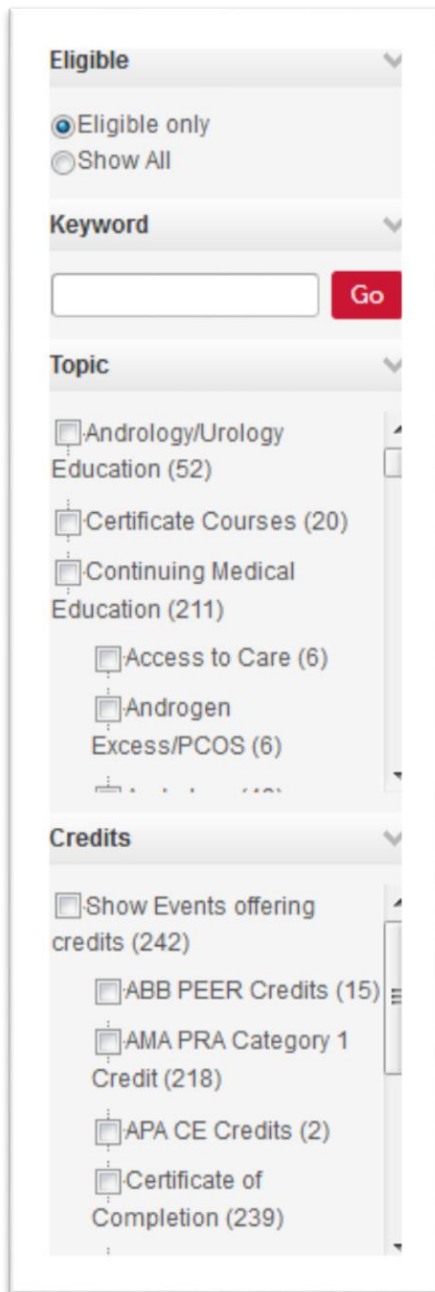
Eligible

Eligible only
Show All

Keyword

Go

Topic

Andrology/Urology Education (52)

Certificate Courses (20)

Continuing Medical Education (211)

Access to Care (6)

Androgen Excess/PCOS (6)

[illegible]

Credits

Show Events offering credits (242)

ABB PEER Credits (15)

AMA PRA Category 1 Credit (218)

APA CE Credits (2)

Certificate of Completion (239)